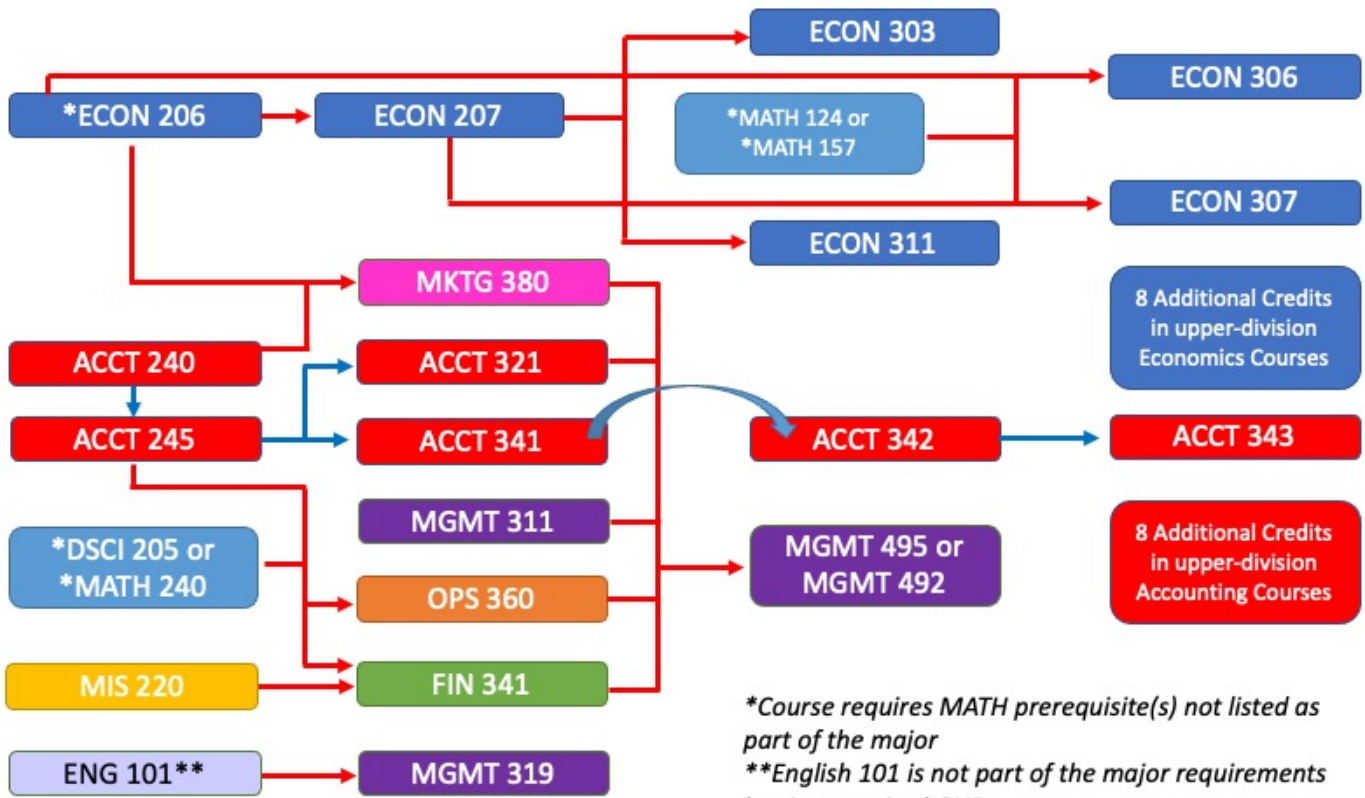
ECON 303

*ECON 206

ECON 207

*MATH 124 or
*MATH 157

ECON 306

ECON 307

ECON 311

MKTG 380

8 Additional Credits in upper-division Economics Courses

ACCT 240

ACCT 321

ACCT 245

ACCT 341

ACCT 342

ACCT 343

MGMT 311

*DSCI 205 or
*MATH 240

MGMT 495 or
MGMT 492

8 Additional Credits in upper-division Accounting Courses

OPS 360

MIS 220

FIN 341

ENG 101**

MGMT 319

*Course requires MATH prerequisite(s) not listed as part of the major

**English 101 is not part of the major requirements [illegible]